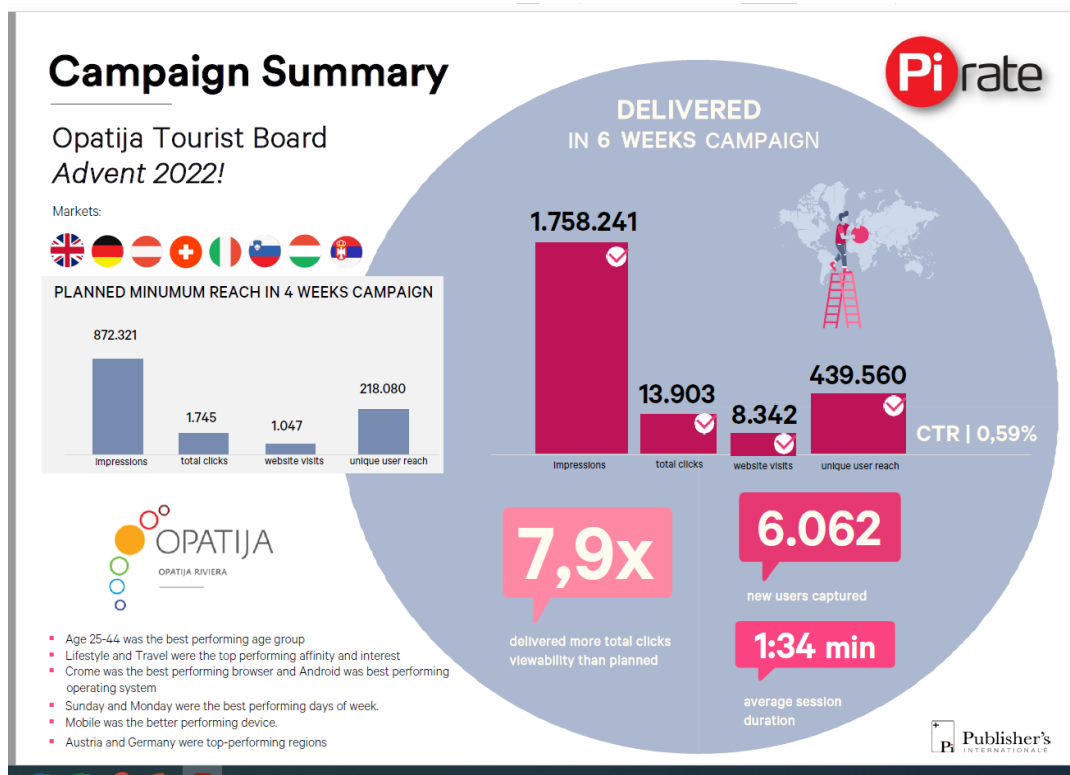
Campaign Summary

Pirate

Opatija Tourist Board
Advent 2022!

Markets:

PLANNED MINUMUM REACH IN 4 WEEKS CAMPAIGN

| 872.321 | 1.745 | 1.047 | 218.080 |
|---|---|---|---|
| impressions | total clicks | website visits | unique user reach |

DELIVERED
IN 6 WEEKS CAMPAIGN

| 1.758.241 | 13.903 | 8.342 | 439.560 |
|---|---|---|---|
| impressions | total clicks | website visits | unique user reach |

CTR | 0,59%

OPATIJA
OPATIJA RIVIERA

7,9x
delivered more total clicks viewability than planned

6.062
new users captured

1:34 min
average session duration

- Age 25-44 was the best performing age group
- Lifestyle and Travel were the top performing affinity and interest
- Crome was the best performing browser and Android was best performing operating system
- Sunday and Monday were the best performing days of week.
- Mobile was the better performing device.
- Austria and Germany were top-performing regions

Publisher's INTERNATIONALE